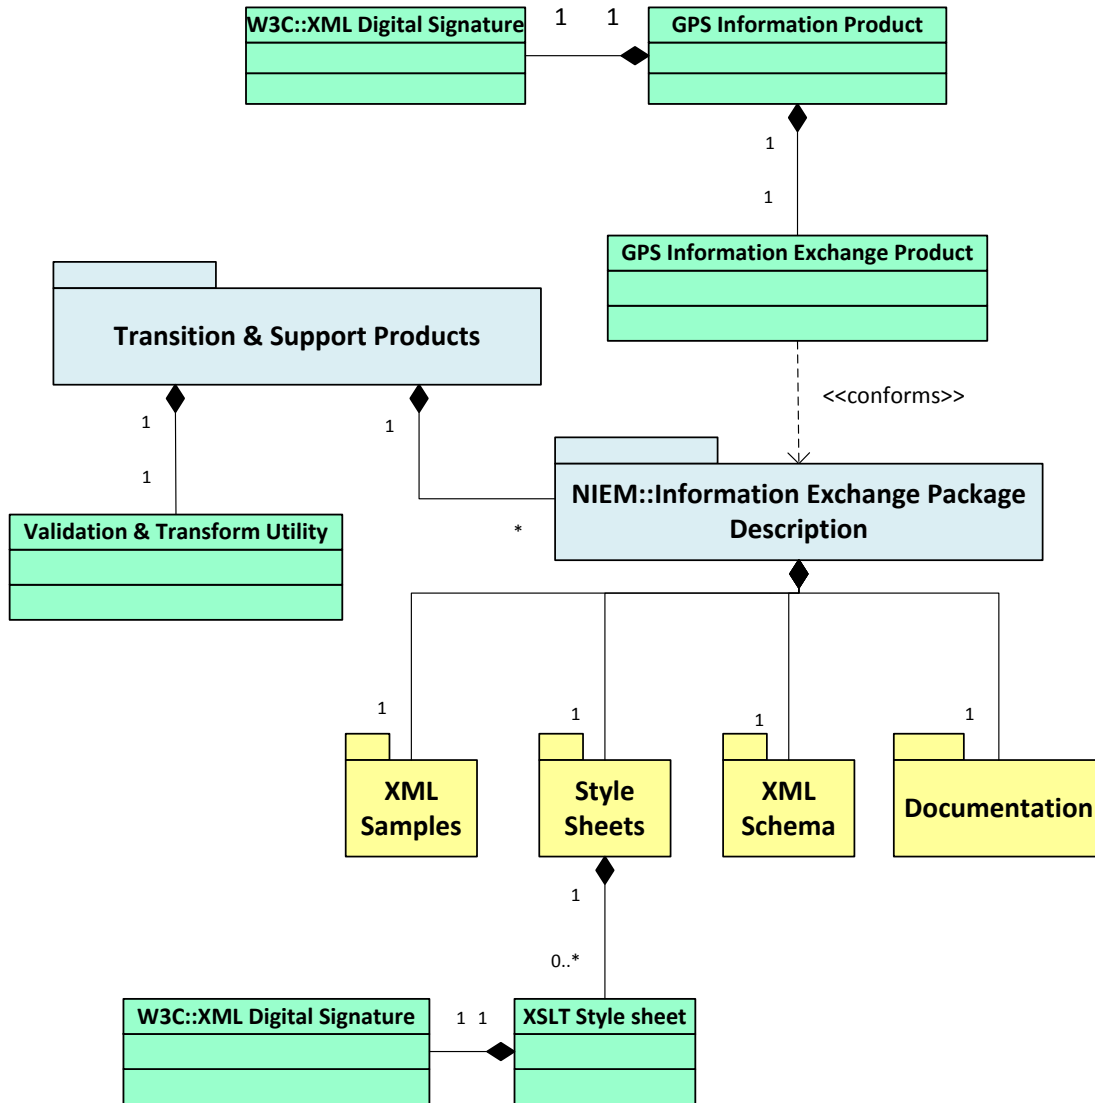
W3C::XML Digital Signature

1 1

GPS Information Product

1

1

GPS Information Exchange Product

Transition & Support Products

<<conforms>>

1

1

1

Validation & Transform Utility

*

NIEM::Information Exchange Package Description

1

1

1

1

XML Samples

Style Sheets

XML Schema

Documentation

1

0..*

W3C::XML Digital Signature

1 1

XSLT Style sheet